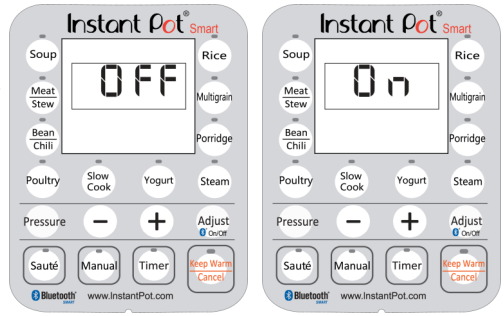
Instant Pot® Smart

OFF

Soup
Meat Stew
Bean Chili
Poultry
Slow Cook
Yogurt
Steam
Rice
Multigrain
Porridge
Pressure
−
+
Adjust
On/Off
Sauté
Manual
Timer
Keep Warm
Cancel
Bluetooth SMART
www.InstantPot.com

Instant Pot® Smart

On

Soup
Meat Stew
Bean Chili
Poultry
Slow Cook
Yogurt
Steam
Rice
Multigrain
Porridge
Pressure
−
+
Adjust
On/Off
Sauté
Manual
Timer
Keep Warm
Cancel
Bluetooth SMART
www.InstantPot.com